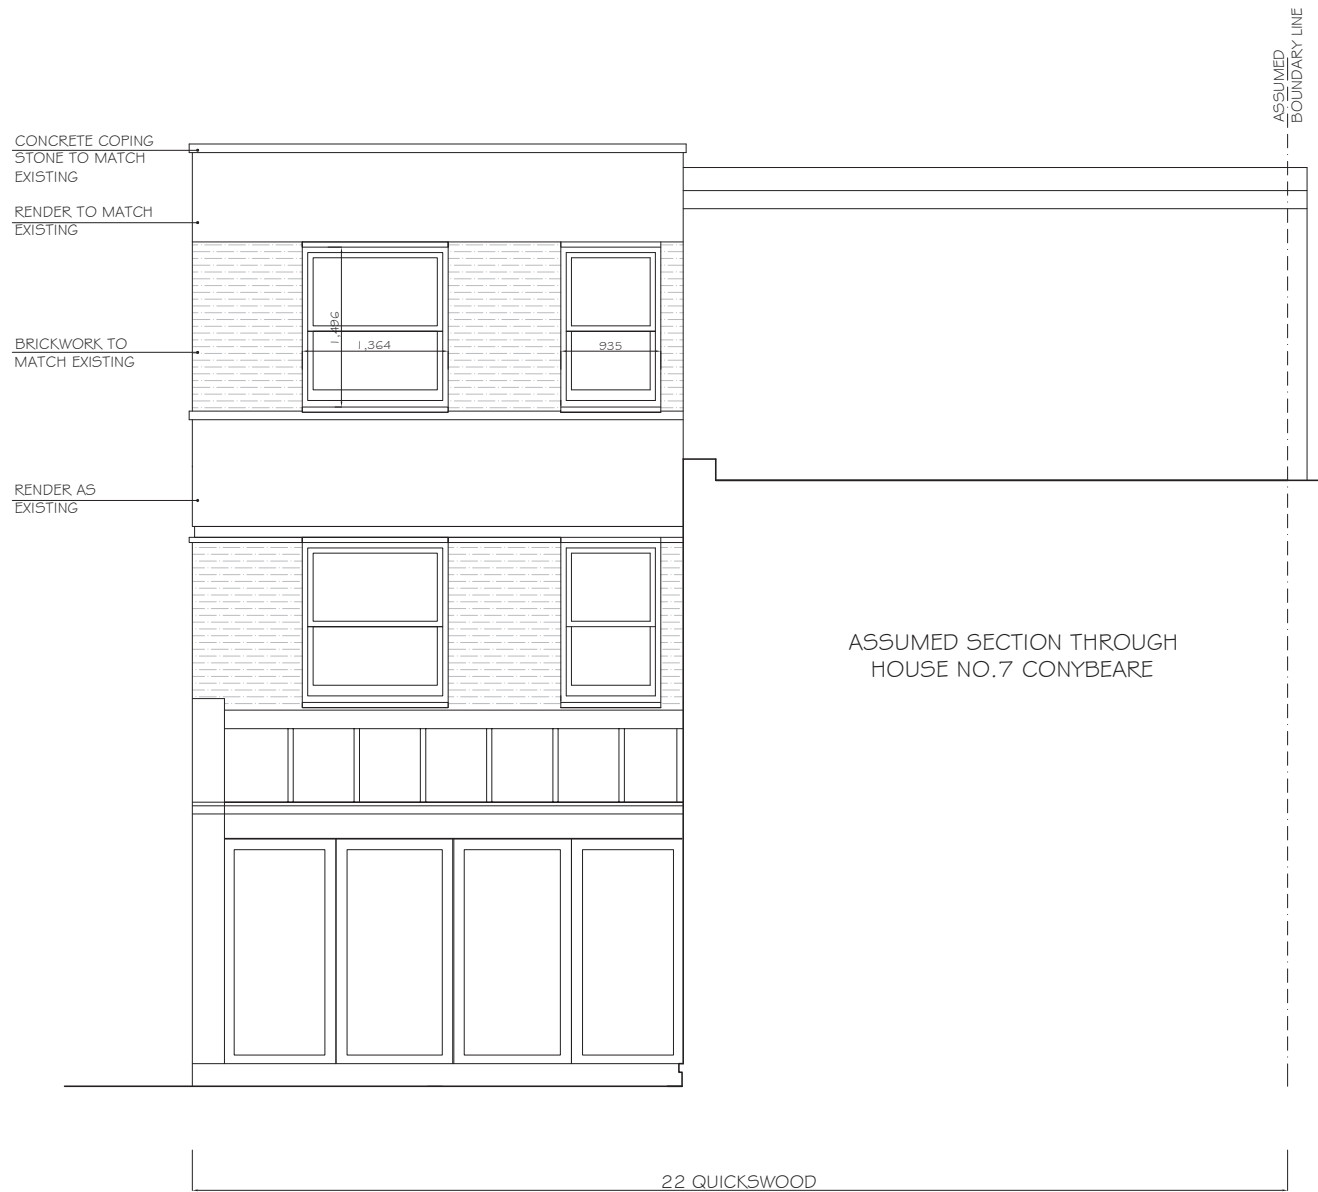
ASSUMED BOUNDARY LINE

CONCRETE COPING STONE TO MATCH EXISTING

RENDER TO MATCH EXISTING

BRICKWORK TO MATCH EXISTING

1,496

1,364

935

RENDER AS EXISTING

ASSUMED SECTION THROUGH HOUSE NO.7 CONYBEARE

22 QUICKSWOOD